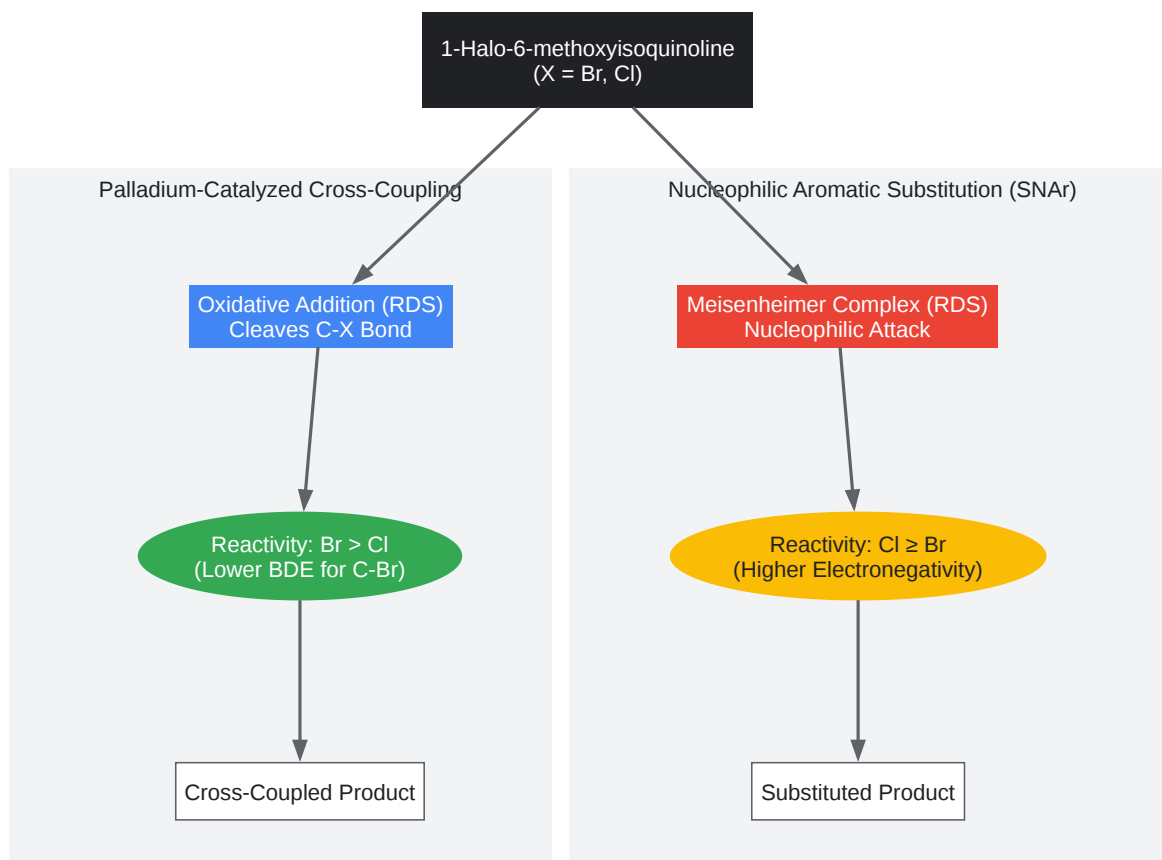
1-Halo-6-methoxyisoquinoline
(X = Br, Cl)

Palladium-Catalyzed Cross-Coupling

Oxidative Addition (RDS)
Cleaves C-X Bond

Reactivity: Br > Cl
(Lower BDE for C-Br)

Cross-Coupled Product

Nucleophilic Aromatic Substitution (SNAr)

Meisenheimer Complex (RDS)
Nucleophilic Attack

Reactivity: Cl ≥ Br
(Higher Electronegativity)

Substituted Product